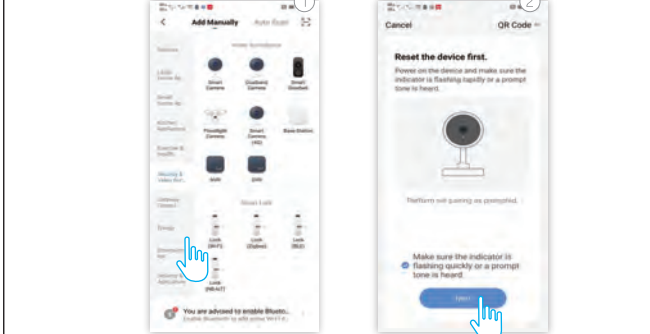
1

Add Manually Auto Scan

Video Surveillance

Smart Camera

(Outdoor) Camera

Smart Doorbell

Floodlight Camera

Smart Camera (4G)

Base Station

NVR

DVR

Smart Lock

Lock (Wi-Fi)

Lock (Zigbee)

Lock (BLE)

Lock (NB-IoT)

You are advised to enable Blueto...

2

Cancel QR Code

Reset the device first.

Power on the device and make sure the indicator is flashing rapidly or a prompt tone is heard.

Perform net pairing as prompted.

Make sure the indicator is flashing quickly or a prompt tone is heard.

Next